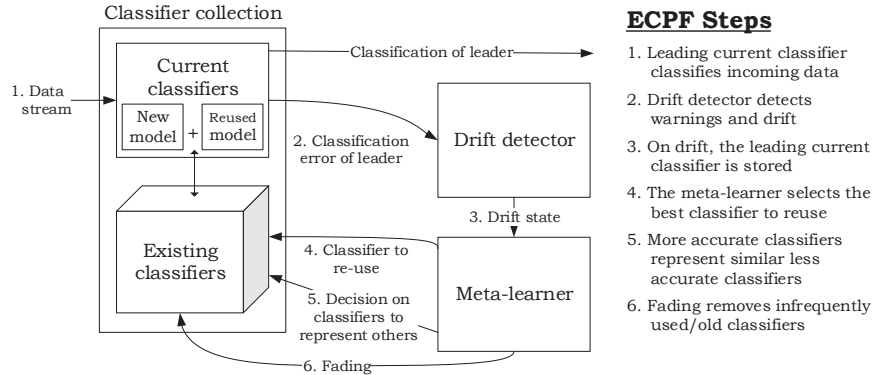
Classifier collection

Current classifiers

New model

+

Reused model

Existing classifiers

1. Data stream

Classification of leader

2. Classification error of leader

Drift detector

3. Drift state

Meta-learner

4. Classifier to re-use

5. Decision on classifiers to represent others

6. Fading

**ECPF Steps**

1. Leading current classifier classifies incoming data

2. Drift detector detects warnings and drift

3. On drift, the leading current classifier is stored

4. The meta-learner selects the best classifier to reuse

5. More accurate classifiers represent similar less accurate classifiers

6. Fading removes infrequently used/old classifiers